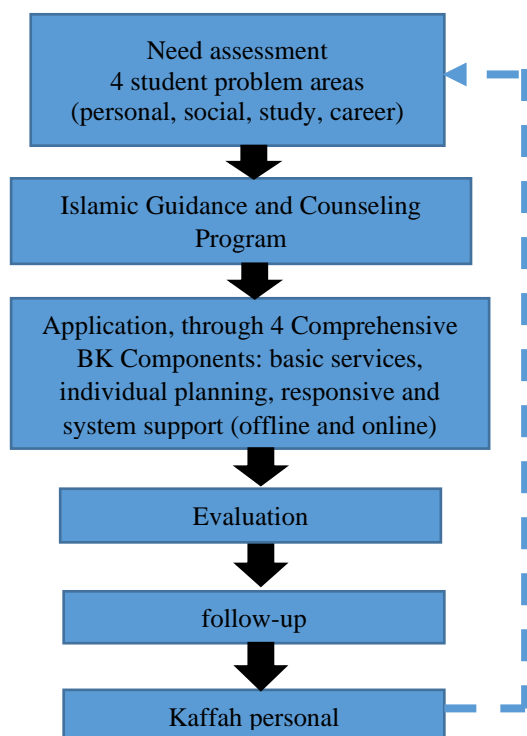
Need assessment
4 student problem areas
(personal, social, study, career)

Islamic Guidance and Counseling Program

Application, through 4 Comprehensive BK Components: basic services, individual planning, responsive and system support (offline and online)

Evaluation

follow-up

Kaffah personal